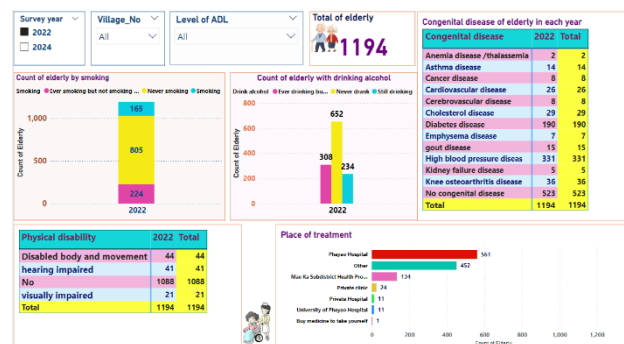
Survey year
2022
2024

Village_No
All

Level of ADL
All

Total of elderly
1194

Congenital disease of elderly in each year

| Congenital disease | 2022 | Total |
|---|---|---|
| Anemia disease /thalassemia | 2 | 2 |
| Asthma disease | 14 | 14 |
| Cancer disease | 8 | 8 |
| Cardiovascular disease | 26 | 26 |
| Cerebrovascular disease | 8 | 8 |
| Cholesterol disease | 29 | 29 |
| Diabetes disease | 190 | 190 |
| Emphysema disease | 7 | 7 |
| gout disease | 15 | 15 |
| High blood pressure diseas | 331 | 331 |
| Kidney failure disease | 5 | 5 |
| Knee osteoarthritis disease | 36 | 36 |
| No congenital disease | 523 | 523 |
| Total | 1194 | 1194 |

Count of elderly by smoking
Smoking ● Ever smoking but not smoking ... ● Never smoking ● Smoking
1,000
500
0
Count of Elderly
165
805
224
2022

Count of elderly with drinking alcohol
Drink alcohol ● Ever drinking bu... ● Never drunk ● Still drinking
Count of Elderly
308
652
234
2022

| Physical disability | 2022 | Total |
|---|---|---|
| Disabled body and movement | 44 | 44 |
| hearing impaired | 41 | 41 |
| No | 1088 | 1088 |
| visually impaired | 21 | 21 |
| Total | 1194 | 1194 |

Place of treatment
Phayao Hospital 561
Other 452
Mae Ka Subdistrict Health Pro... 134
Private clinic 24
Private Hospital 11
University of Phayao Hospital 11
Buy medicine to take yourself 1
0 200 400 600 800 1,000 1,200
Count of Elderly